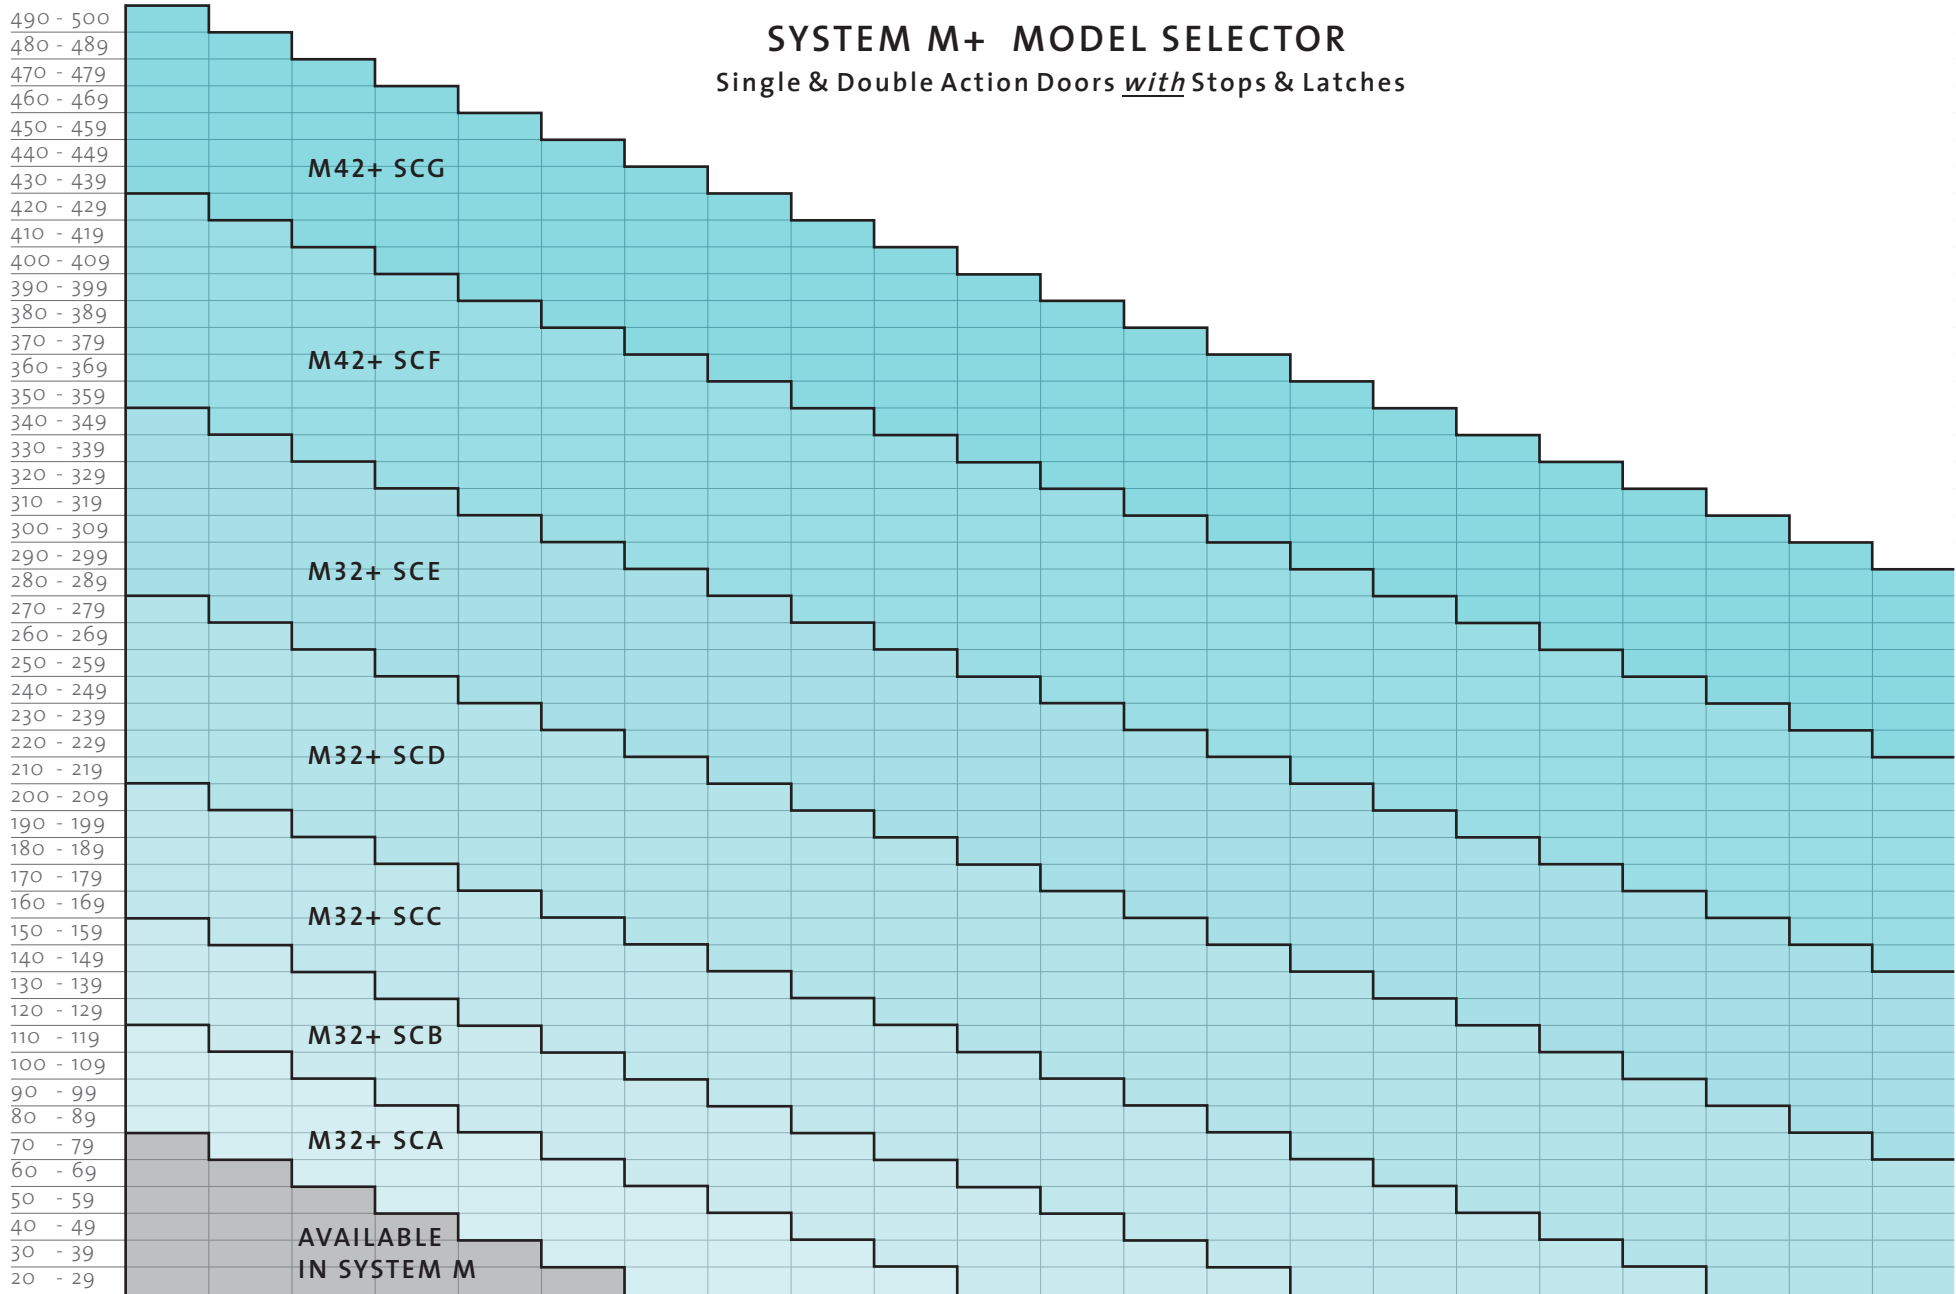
SYSTEM M+ MODEL SELECTOR
Single & Double Action Doors *with* Stops & Latches

490 - 500
480 - 489
470 - 479
460 - 469
450 - 459
440 - 449
430 - 439
420 - 429
410 - 419
400 - 409
390 - 399
380 - 389
370 - 379
360 - 369
350 - 359
340 - 349
330 - 339
320 - 329
310 - 319
300 - 309
290 - 299
280 - 289
270 - 279
260 - 269
250 - 259
240 - 249
230 - 239
220 - 229
210 - 219
200 - 209
190 - 199
180 - 189
170 - 179
160 - 169
150 - 159
140 - 149
130 - 139
120 - 129
110 - 119
100 - 109
90 - 99
80 - 89
70 - 79
60 - 69
50 - 59
40 - 49
30 - 39
20 - 29

M42+ SCG
M42+ SCF
M32+ SCE
M32+ SCD
M32+ SCC
M32+ SCB
M32+ SCA
AVAILABLE
IN SYSTEM M